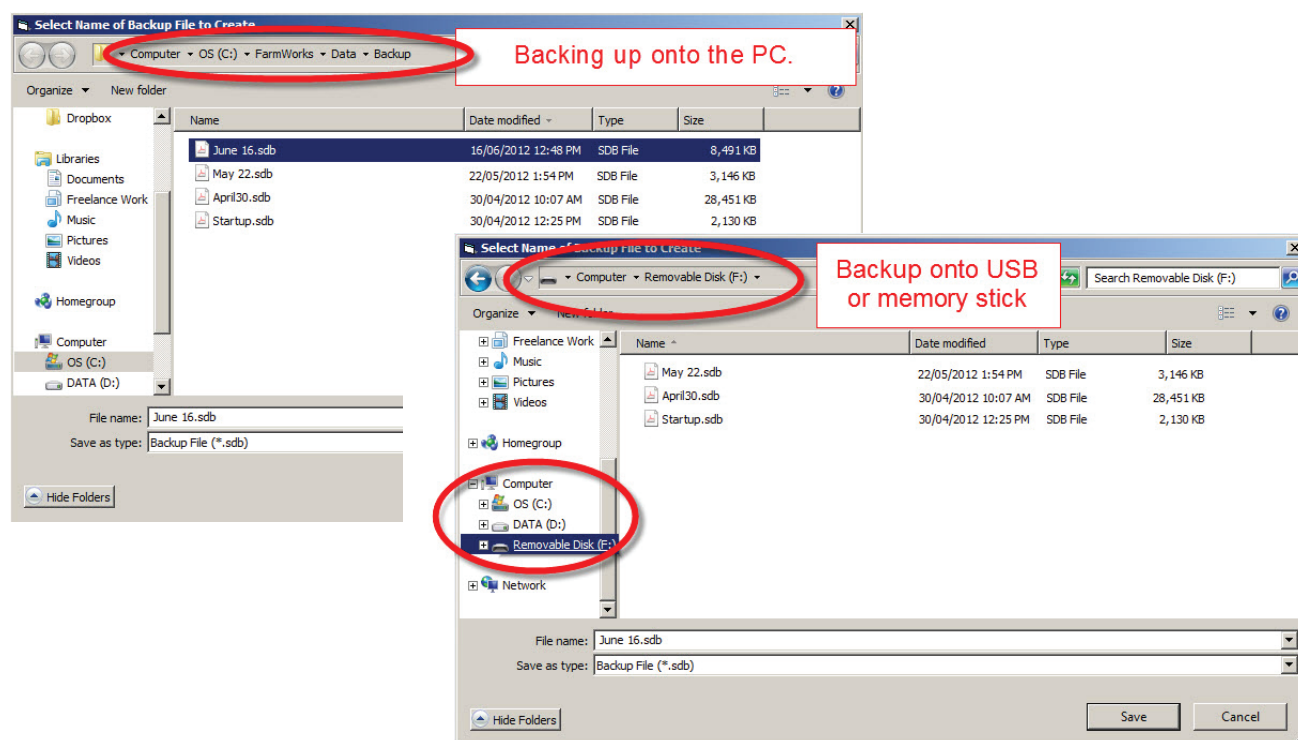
Select Name of Backup File to Create

Computer ▸ OS (C:) ▸ FarmWorks ▸ Data ▸ Backup

Backing up onto the PC.

Organize ▾ New folder

Dropbox

Libraries
Documents
Freelance Work
Music
Pictures
Videos

Homegroup

Computer
OS (C:)
DATA (D:)

| Name | Date modified | Type | Size |
|---|---|---|---|
| June 16.sdb | 16/06/2012 12:48 PM | SDB File | 8,491 KB |
| May 22.sdb | 22/05/2012 1:54 PM | SDB File | 3,146 KB |
| April30.sdb | 30/04/2012 10:07 AM | SDB File | 28,451 KB |
| Startup.sdb | 30/04/2012 12:25 PM | SDB File | 2,130 KB |

File name: June 16.sdb
Save as type: Backup File (*.sdb)

Hide Folders

Select Name of Backup File to Create

Computer ▸ Removable Disk (F:) ▸

Backup onto USB or memory stick

Search Removable Disk (F:)

Organize ▾ New folder

Freelance Work
Music
Pictures
Videos

Homegroup

Computer
OS (C:)
DATA (D:)
Removable Disk (F:)

Network

| Name | Date modified | Type | Size |
|---|---|---|---|
| May 22.sdb | 22/05/2012 1:54 PM | SDB File | 3,146 KB |
| April30.sdb | 30/04/2012 10:07 AM | SDB File | 28,451 KB |
| Startup.sdb | 30/04/2012 12:25 PM | SDB File | 2,130 KB |

File name: June 16.sdb
Save as type: Backup File (*.sdb)

Hide Folders

Save

Cancel